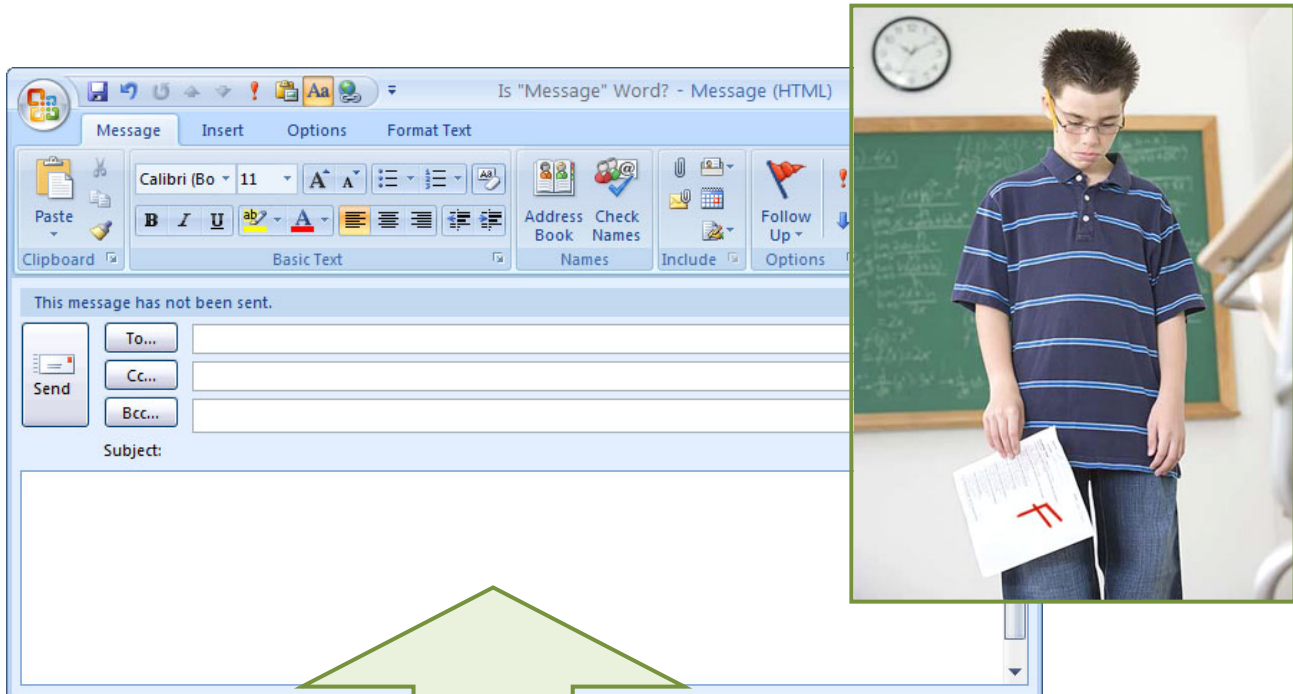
Is "Message" Word? - Message (HTML)

Message Insert Options Format Text

Paste

Calibri (Bo 11

B I U

Clipboard

Basic Text

Address Book

Check Names

Names

Include

Follow Up

Options

This message has not been sent.

Send

To...

Cc...

Bcc...

Subject:

F